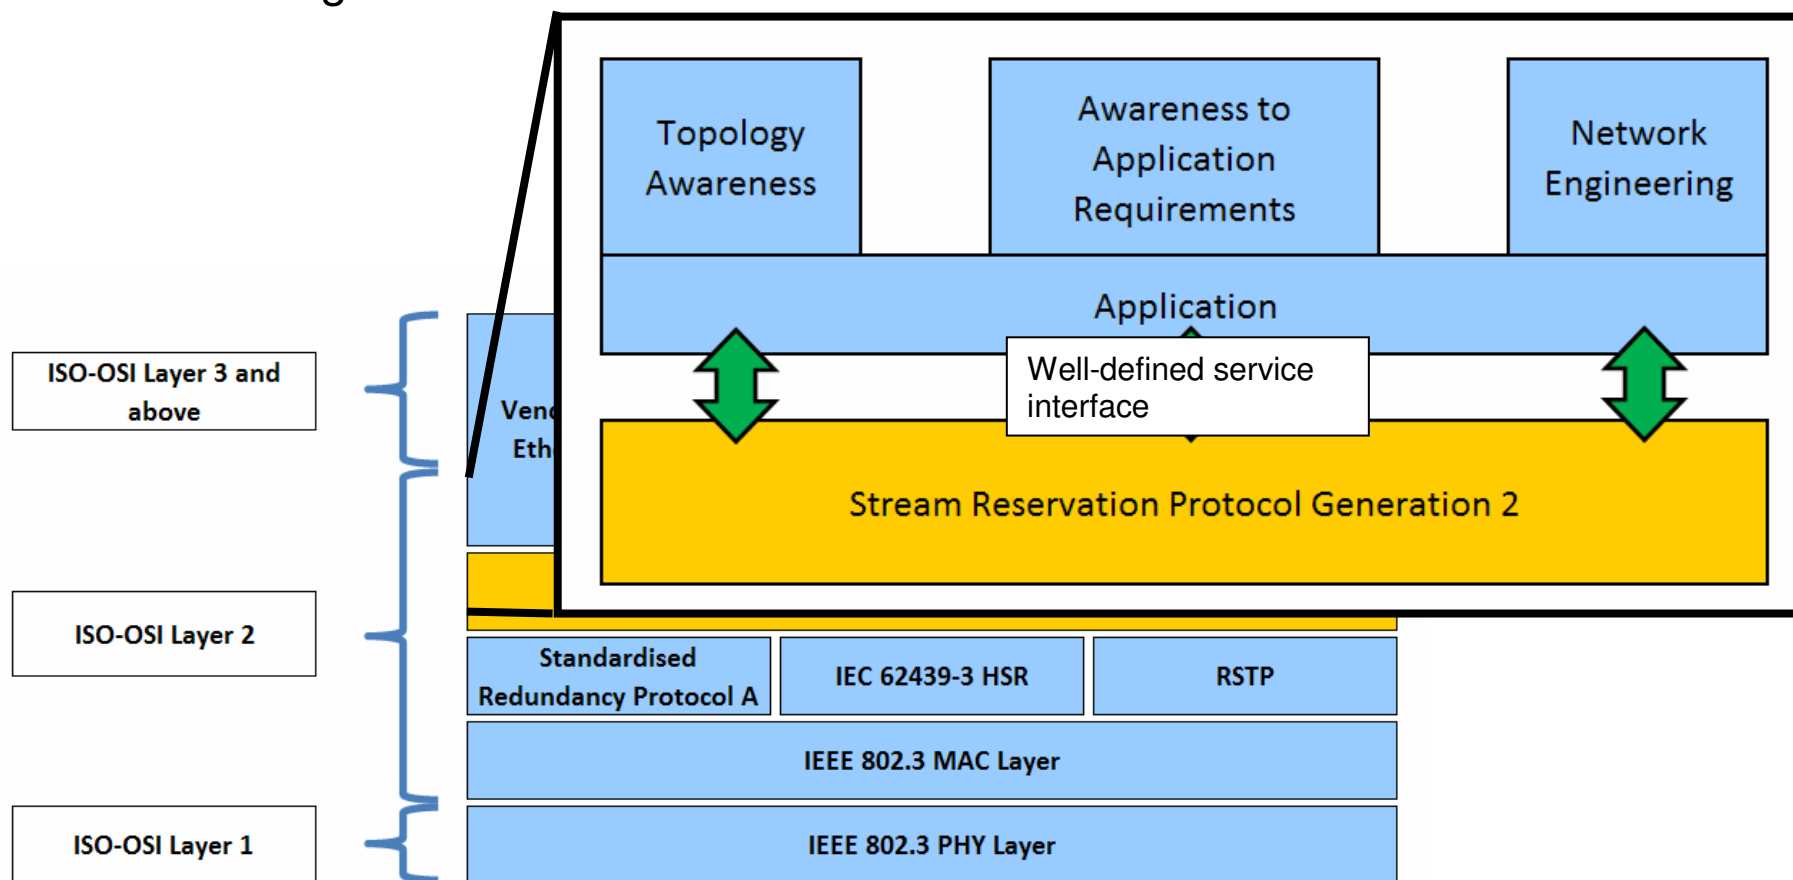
Topology Awareness

Awareness to Application Requirements

Network Engineering

Application

Well-defined service interface

Stream Reservation Protocol Generation 2

ISO-OSI Layer 3 and above

Venc Eth

ISO-OSI Layer 2

Standardised Redundancy Protocol A

IEC 62439-3 HSR

RSTP

IEEE 802.3 MAC Layer

ISO-OSI Layer 1

IEEE 802.3 PHY Layer